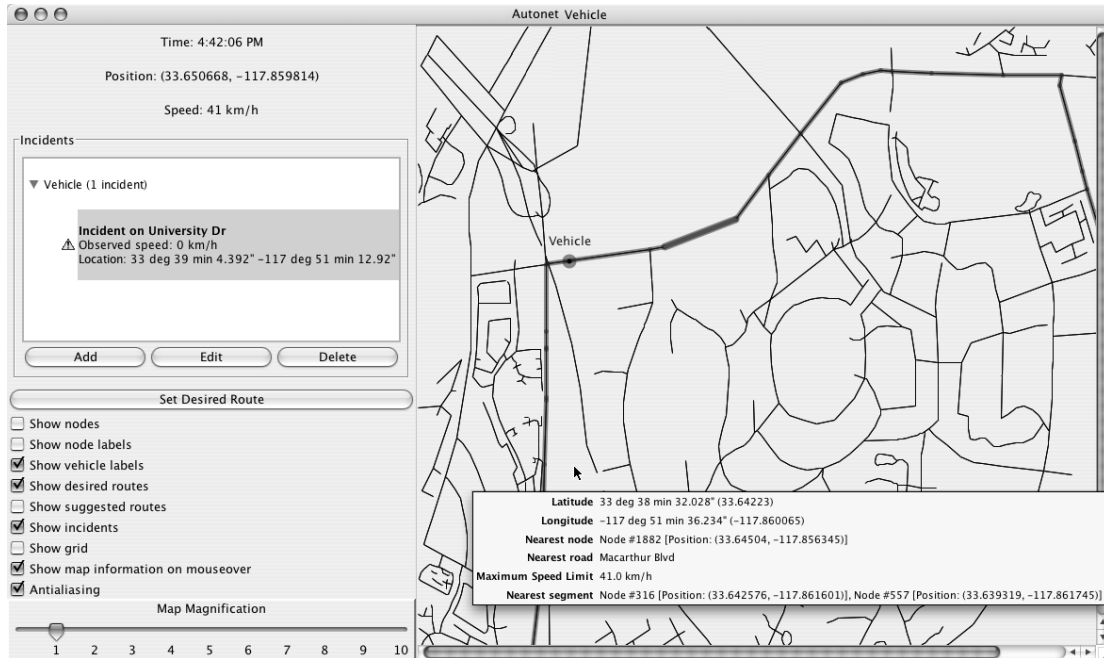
Autonet Vehicle

Time: 4:42:06 PM

Position: (33.650668, −117.859814)

Speed: 41 km/h

Incidents

▼ Vehicle (1 incident)

Incident on University Dr
Observed speed: 0 km/h
Location: 33 deg 39 min 4.392" −117 deg 51 min 12.92"

Add Edit Delete

Set Desired Route

Show nodes
Show node labels
Show vehicle labels
Show desired routes
Show suggested routes
Show incidents
Show grid
Show map information on mouseover
Antialiasing

Map Magnification

1 2 3 4 5 6 7 8 9 10

Vehicle

| Latitude | 33 deg 38 min 32.028" (33.64223) |
|---|---|
| Longitude | −117 deg 51 min 36.234" (−117.860065) |
| Nearest node | Node #1882 [Position: (33.64504, −117.856345)] |
| Nearest road | Macarthur Blvd |
| Maximum Speed Limit | 41.0 km/h |
| Nearest segment | Node #316 [Position: (33.642576, −117.861601)], Node #557 [Position: (33.639319, −117.861745)] |